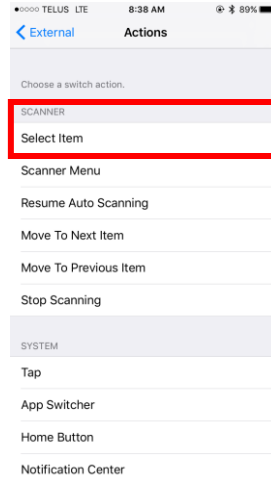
●○○○○ TELUS LTE 8:38 AM 89%

External Actions

Choose a switch action.

SCANNER

Select Item

Scanner Menu

Resume Auto Scanning

Move To Next Item

Move To Previous Item

Stop Scanning

SYSTEM

Tap

App Switcher

Home Button

Notification Center